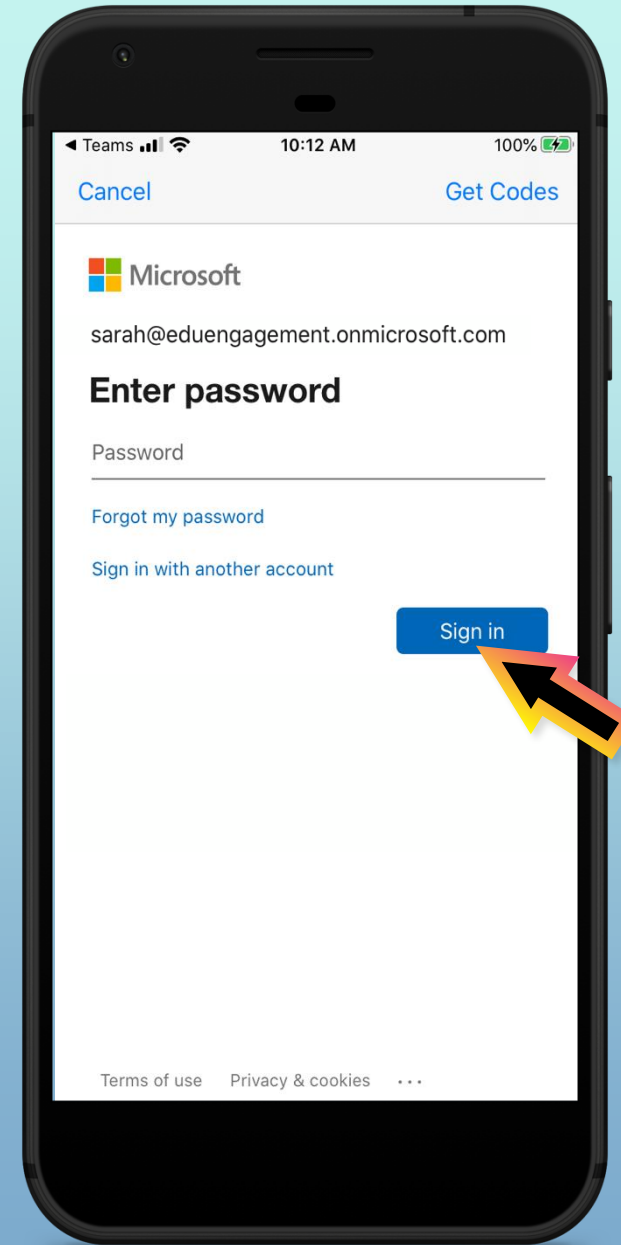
◀ Teams 10:12 AM 100%

Cancel Get Codes

Microsoft

sarah@eduengagement.onmicrosoft.com

Enter password

Password

Forgot my password

Sign in with another account

Sign in

Terms of use Privacy & cookies ...